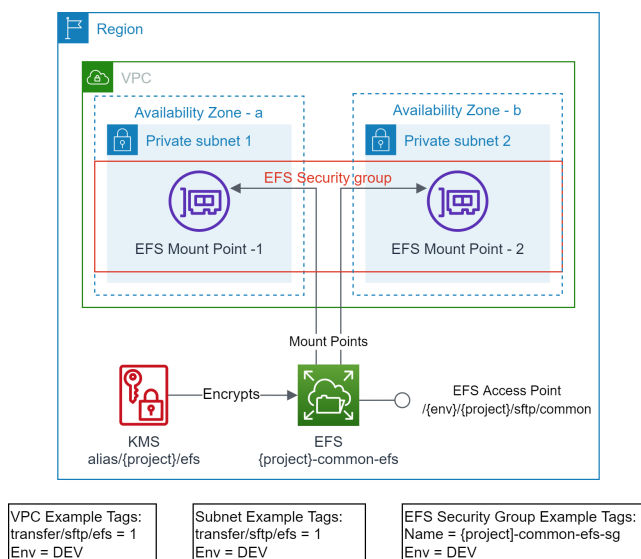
Region

VPC

Availability Zone - a

Private subnet 1

Availability Zone - b

Private subnet 2

EFS Security group

EFS Mount Point -1

EFS Mount Point - 2

Mount Points

Encrypts

EFS Access Point
/{env}/{project}/sftp/common

KMS
alias/{project}/efs

EFS
{project}-common-efs

VPC Example Tags:
transfer/sftp/efs = 1
Env = DEV

Subnet Example Tags:
transfer/sftp/efs = 1
Env = DEV

EFS Security Group Example Tags:
Name = {project]-common-efs-sg
Env = DEV